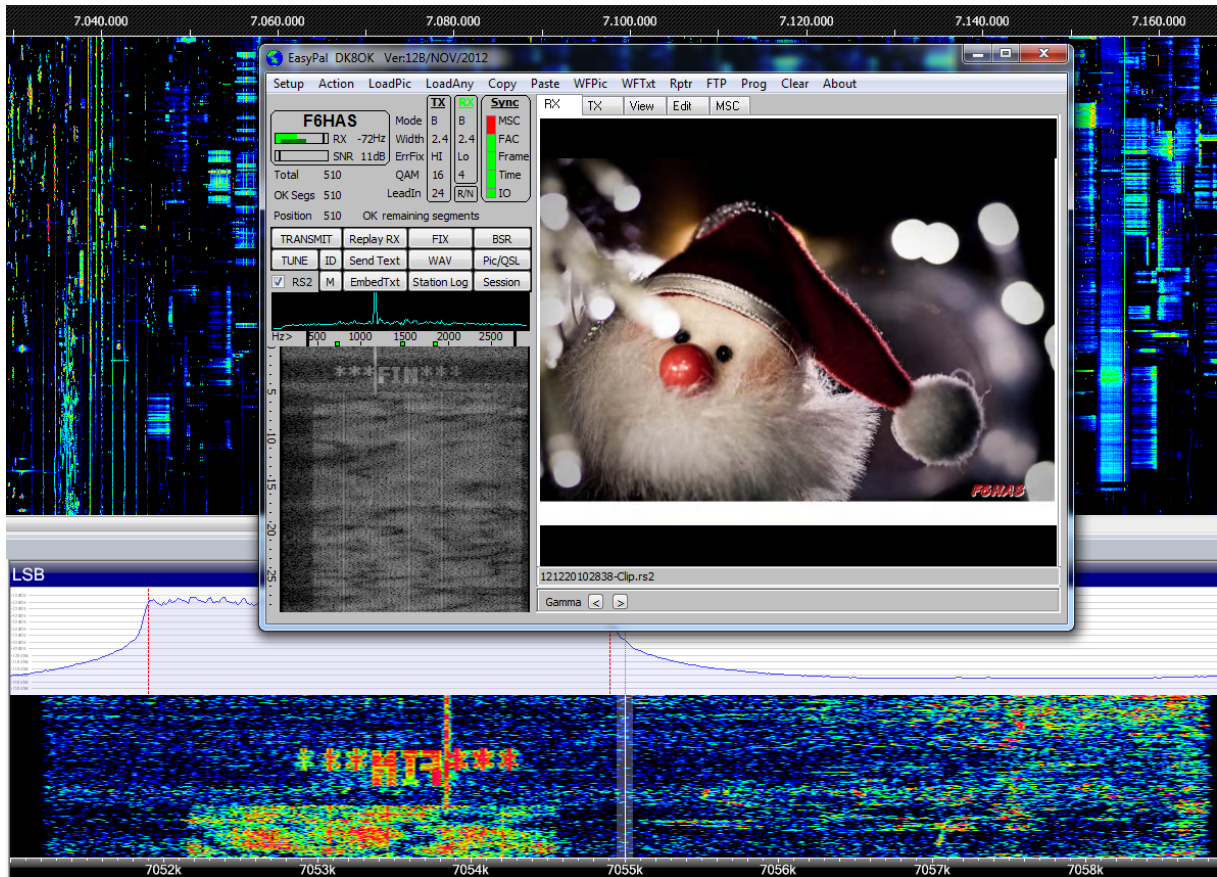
7.040.000 7.060.000 7.080.000 7.100.000 7.120.000 7.140.000 7.160.000

EasyPal DK8OK Ver:12B/NOV/2012

Setup Action LoadPic LoadAny Copy Paste WFPic WFTxt Rptr FTP Prog Clear About

F6HAS
RX -72Hz
SNR 11dB
Total 510
OK Segs 510
Position 510 OK remaining segments

| | TX | RX |
|---|---|---|
| Mode | B | B |
| Width | 2.4 | 2.4 |
| ErrFix | HI | Lo |
| QAM | 16 | 4 |
| LeadIn | 24 | R/N |

Sync
MSC
FAC
Frame
Time
IO

RX TX View Edit MSC

TRANSMIT Replay RX FIX BSR
TUNE ID Send Text WAV Pic/QSL
RS2 M EmbedTxt Station Log Session

Hz> 500 1000 1500 2000 2500

***FIN***

5 10 15 20 25

F6HAS

121220102838-Clip.rs2

Gamma < >

LSB

***FIN***

7052k 7053k 7054k 7055k 7056k 7057k 7058k